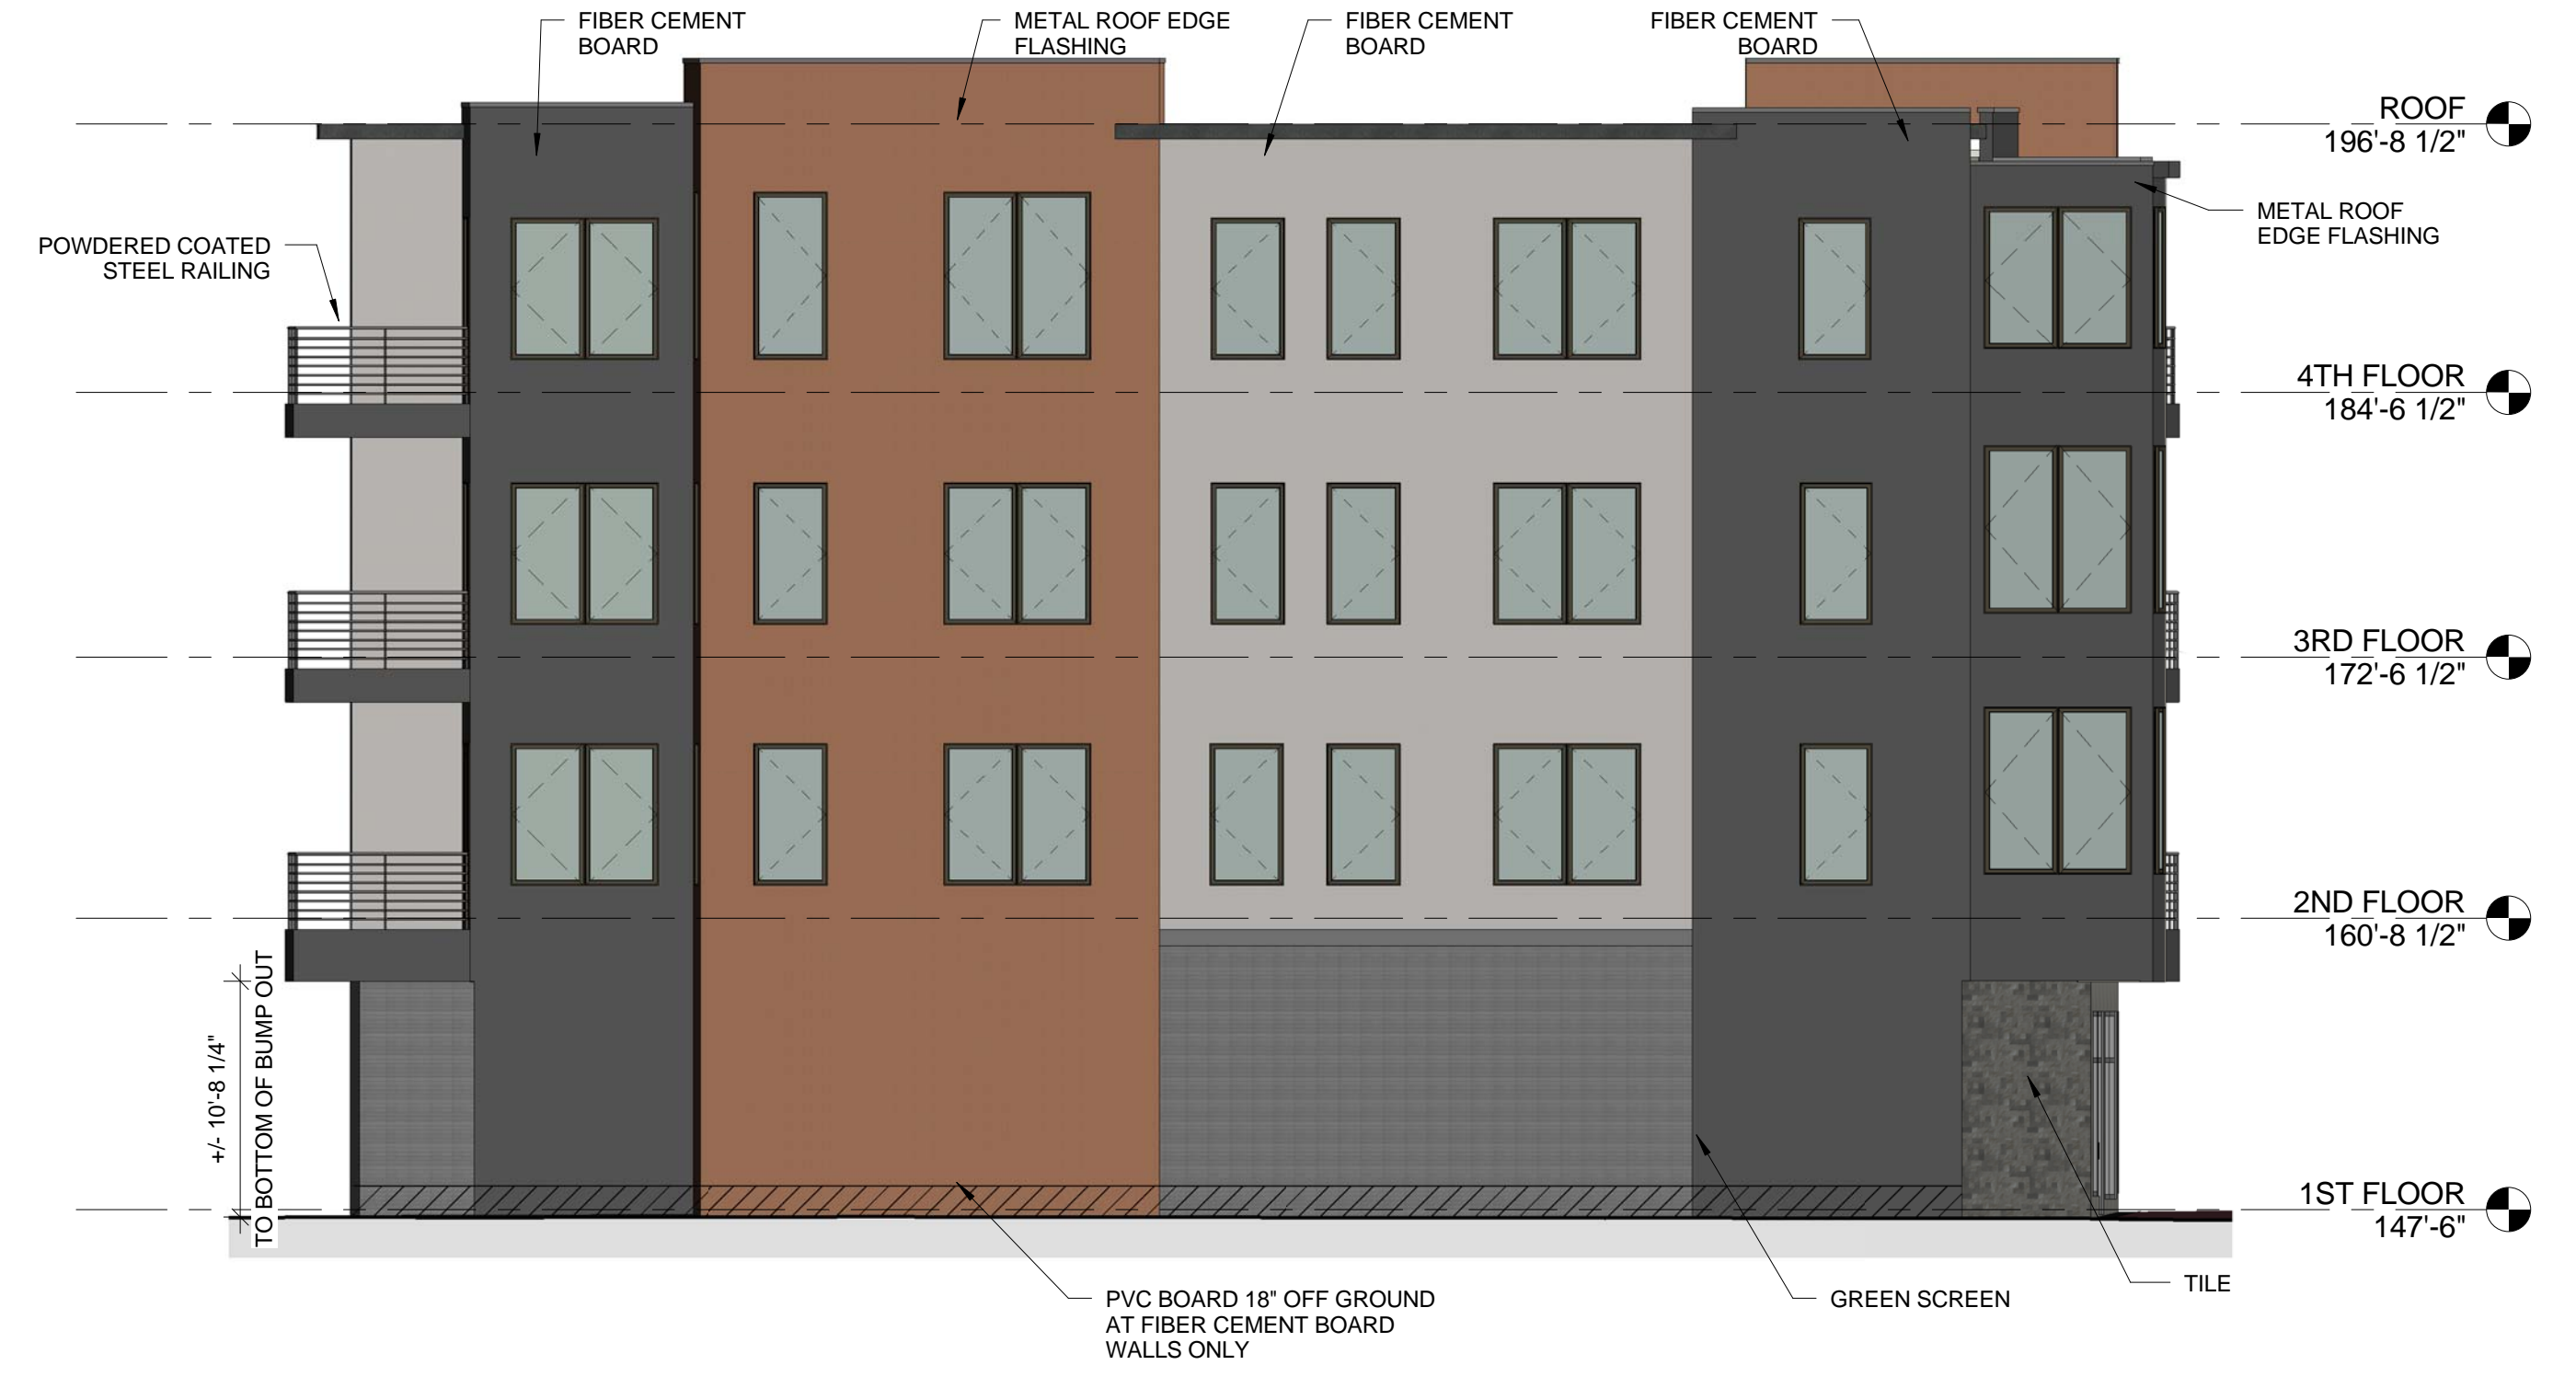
FIBER CEMENT BOARD

METAL ROOF EDGE FLASHING

FIBER CEMENT BOARD

FIBER CEMENT BOARD

ROOF
196'-8 1/2"

POWDERED COATED STEEL RAILING

METAL ROOF EDGE FLASHING

4TH FLOOR
184'-6 1/2"

3RD FLOOR
172'-6 1/2"

2ND FLOOR
160'-8 1/2"

+/- 10'-8 1/4"
TO BOTTOM OF BUMP OUT

1ST FLOOR
147'-6"

PVC BOARD 18" OFF GROUND AT FIBER CEMENT BOARD WALLS ONLY

GREEN SCREEN

TILE